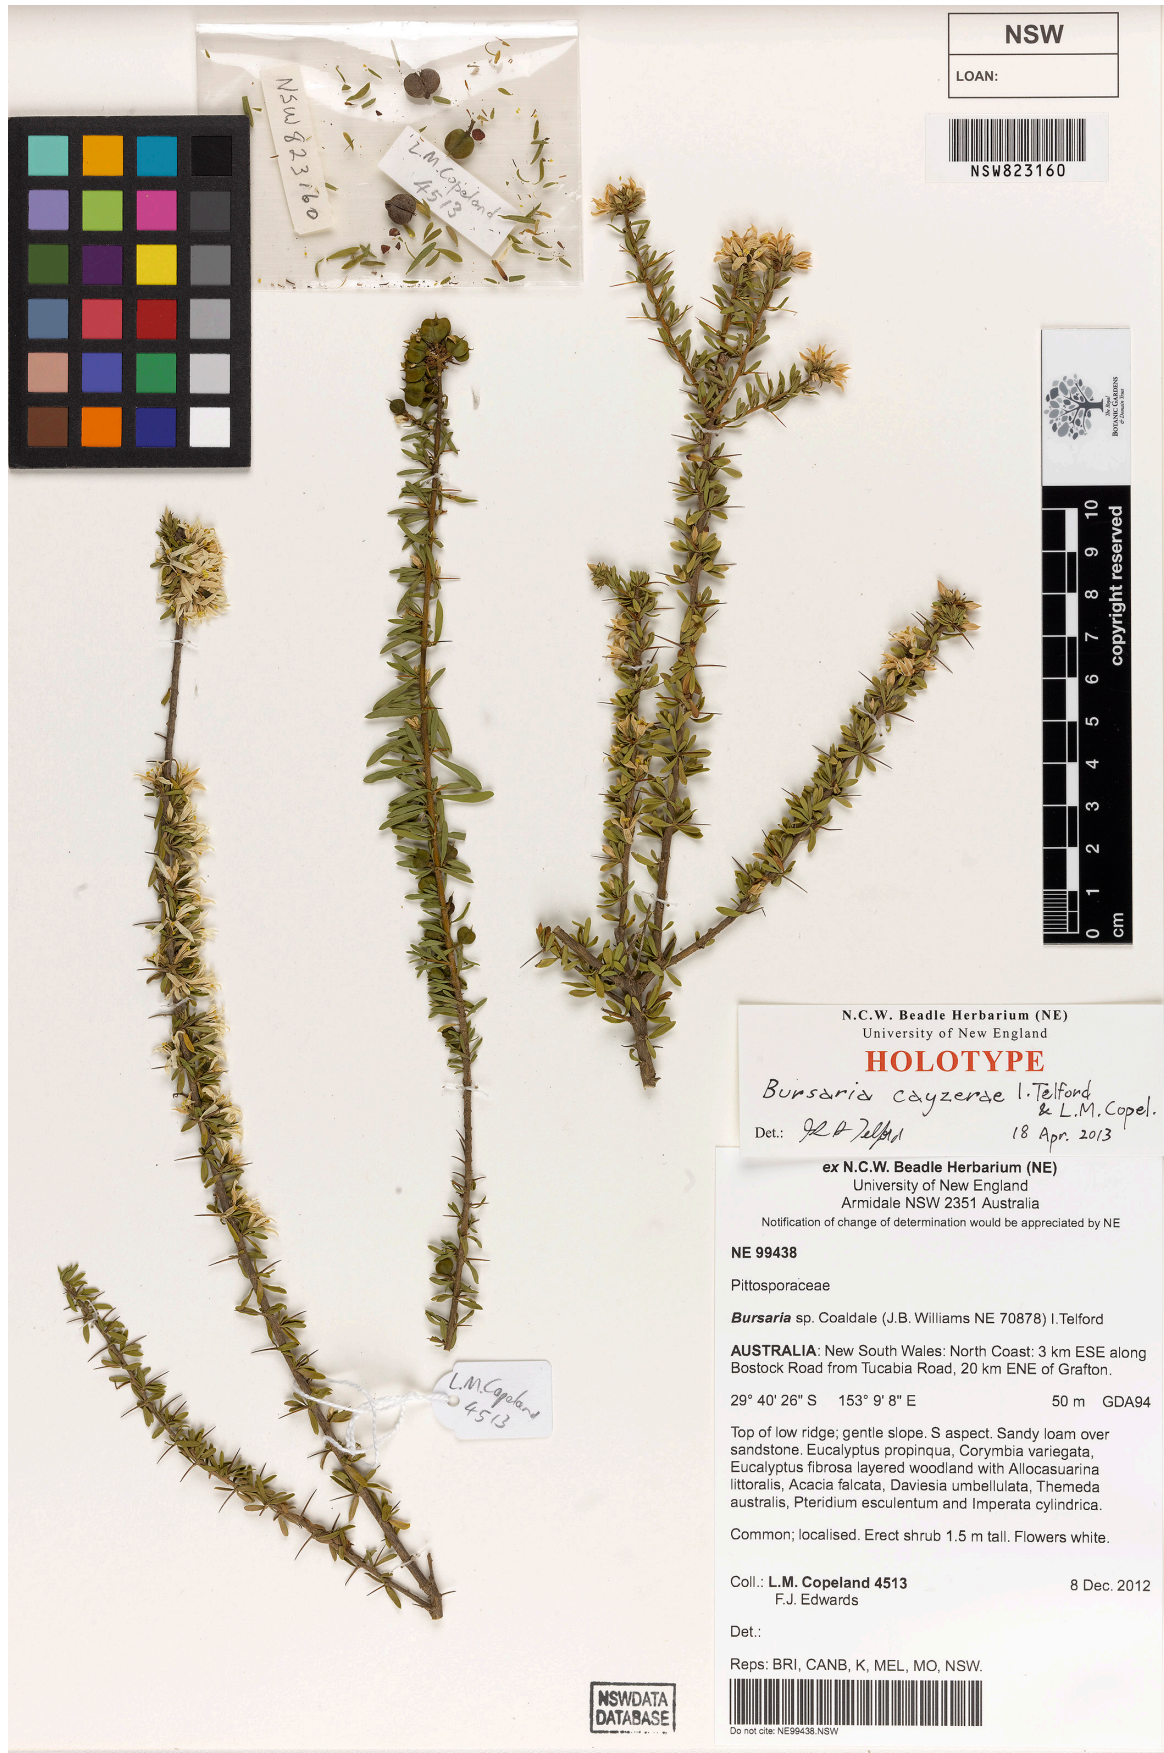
NSW
LOAN:

NSW823160

NSW 823160

L.M. Copeland 4513

The Royal BOTANIC GARDENS & Domain Trust

copyright reserved
cm 0 1 2 3 4 5 6 7 8 9 10

N.C.W. Beadle Herbarium (NE)
University of New England
HOLOTYPE
Bursaria cayzerae I.Telford & L.M.Copel.
Det.: I.R.H. Telford 18 Apr. 2013

ex N.C.W. Beadle Herbarium (NE)
University of New England
Armidale NSW 2351 Australia
Notification of change of determination would be appreciated by NE

NE 99438

Pittosporaceae

Bursaria sp. Coaldale (J.B. Williams NE 70878) I.Telford

AUSTRALIA: New South Wales: North Coast: 3 km ESE along Bostock Road from Tucabia Road, 20 km ENE of Grafton.

29° 40' 26" S 153° 9' 8" E 50 m GDA94

Top of low ridge; gentle slope. S aspect. Sandy loam over sandstone. Eucalyptus propinqua, Corymbia variegata, Eucalyptus fibrosa layered woodland with Allocasuarina littoralis, Acacia falcata, Daviesia umbellulata, Themeda australis, Pteridium esculentum and Imperata cylindrica.

Common; localised. Erect shrub 1.5 m tall. Flowers white.

Coll.: L.M. Copeland 4513 8 Dec. 2012
F.J. Edwards

Det.:

Reps: BRI, CANB, K, MEL, MO, NSW.

Do not cite: NE99438.NSW

L.M.Copeland 4513

NSWDATA DATABASE